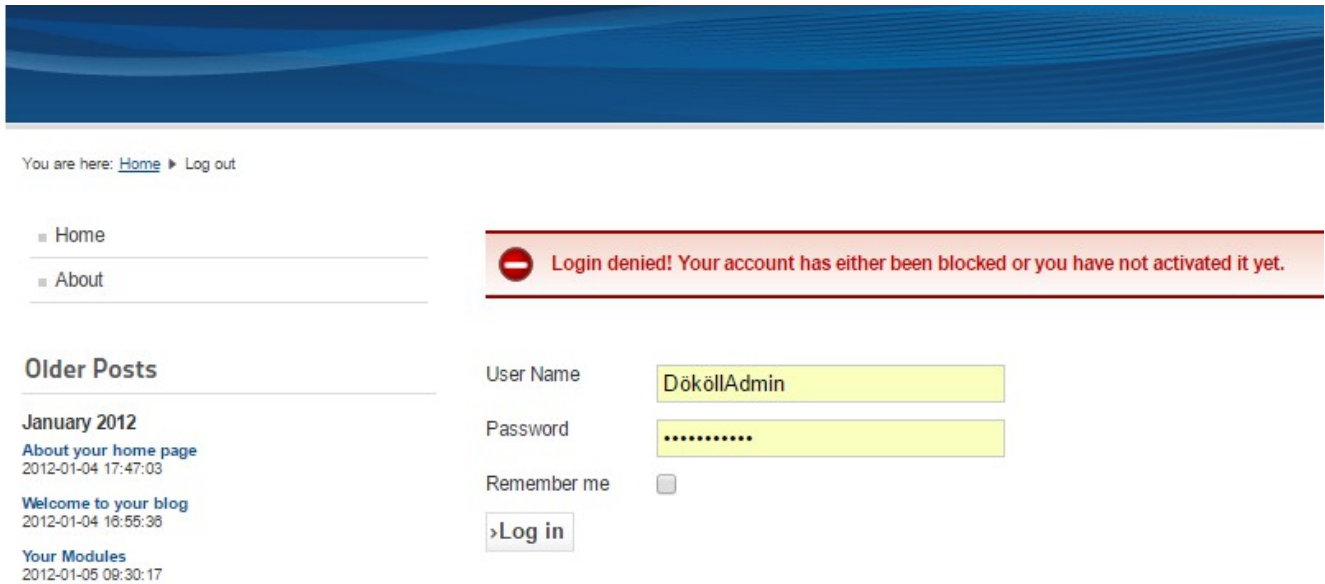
You are here: Home ▶ Log out

Home

About

Login denied! Your account has either been blocked or you have not activated it yet.

Older Posts

January 2012

About your home page
2012-01-04 17:47:03

Welcome to your blog
2012-01-04 16:55:36

Your Modules
2012-01-05 09:30:17

User Name DököllAdmin

Password •••••••••••

Remember me

›Log in